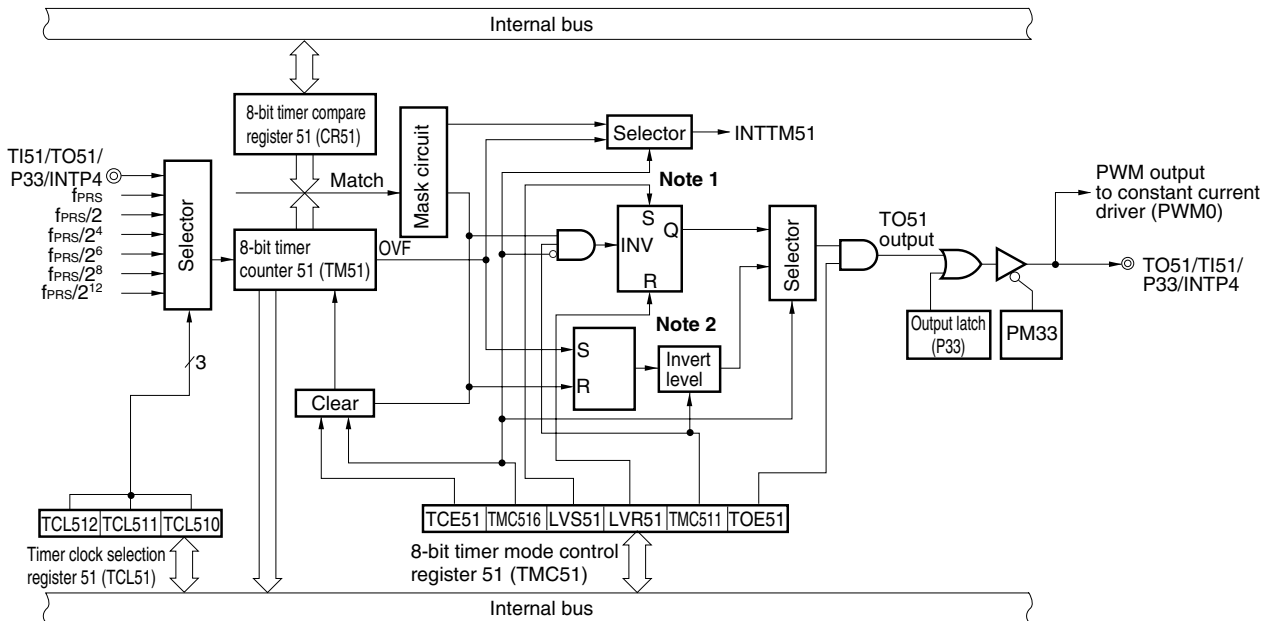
Internal bus

8-bit timer compare register 51 (CR51)

Mask circuit

Selector

INTTM51

TI51/TO51/P33/INTP4

$f_{PRS}$
$f_{PRS}/2$
$f_{PRS}/2^4$
$f_{PRS}/2^6$
$f_{PRS}/2^8$
$f_{PRS}/2^{12}$

Selector

Match

8-bit timer counter 51 (TM51)

OVF

Note 1

S
INV
R
Q

Selector

TO51 output

PWM output to constant current driver (PWM0)

TO51/TI51/P33/INTP4

Output latch (P33)

PM33

Note 2

S
R

Invert level

3

Clear

TCL512 TCL511 TCL510

Timer clock selection register 51 (TCL51)

TCE51 TMC516 LVS51 LVR51 TMC511 TOE51

8-bit timer mode control register 51 (TMC51)

Internal bus